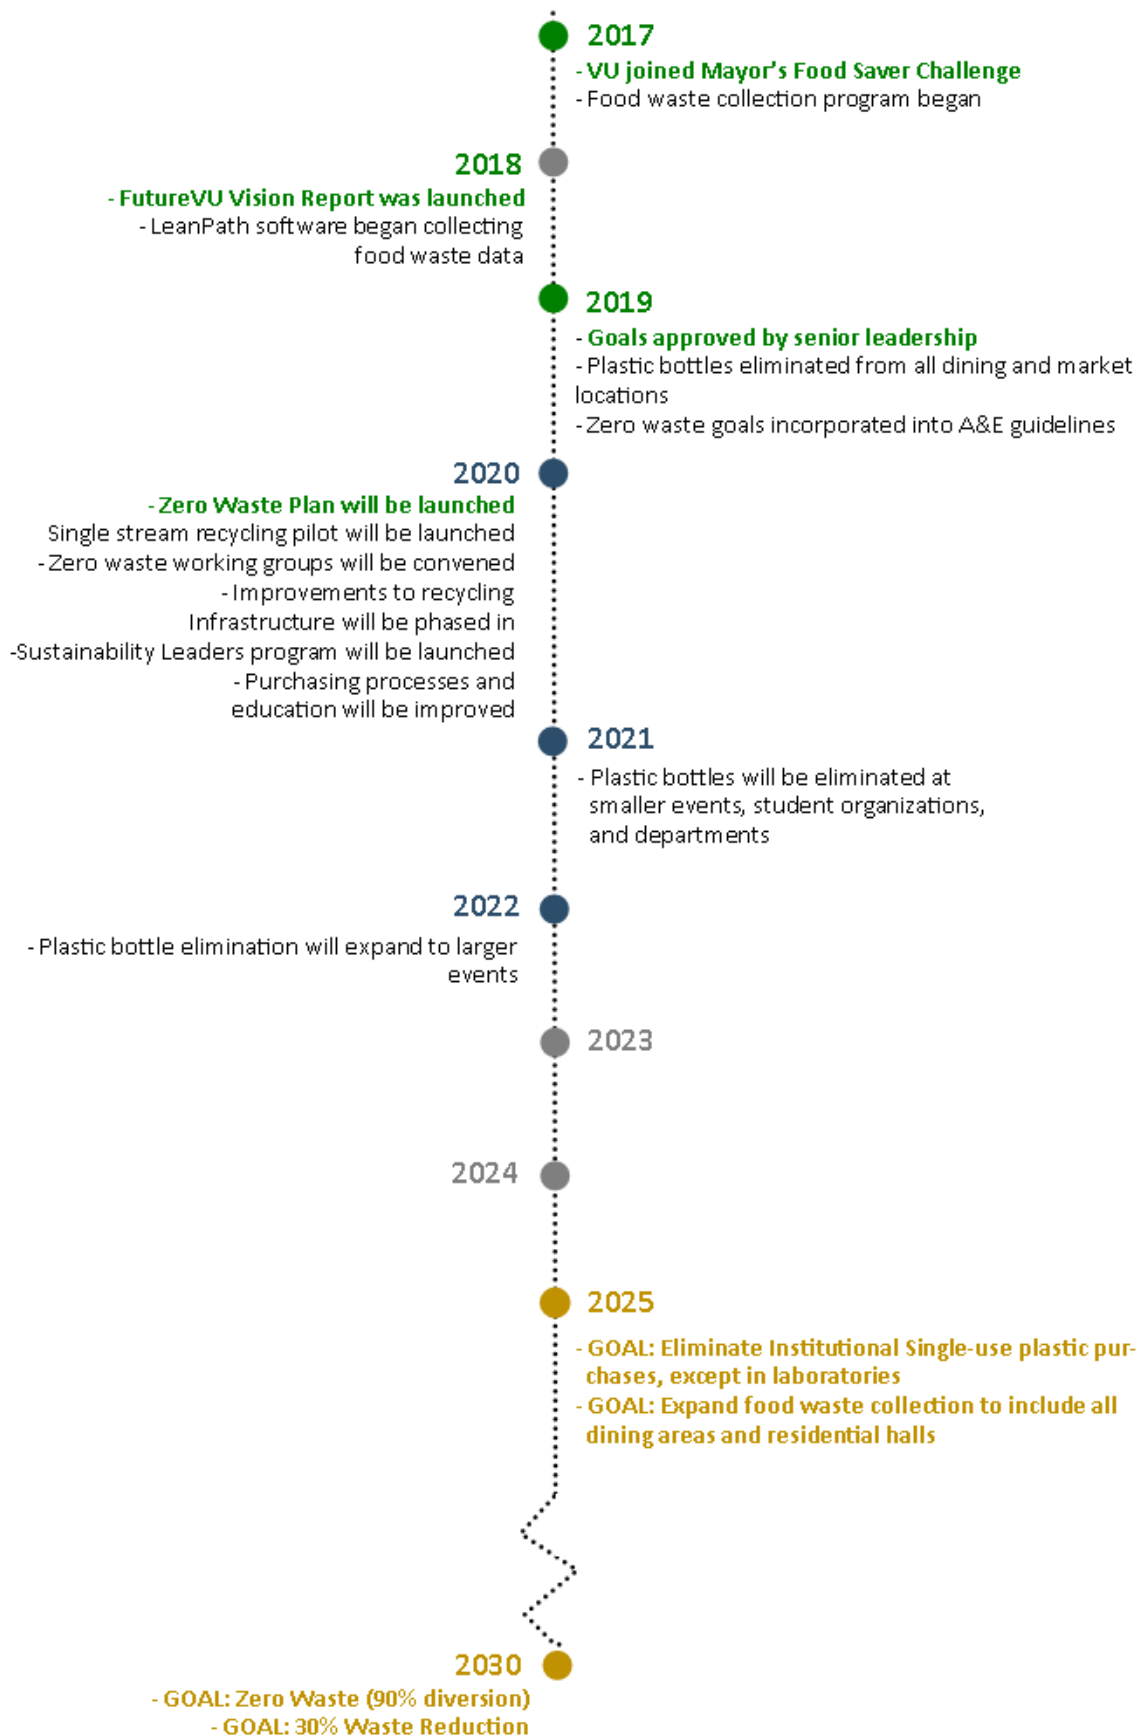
2017
- VU joined Mayor's Food Saver Challenge
- Food waste collection program began

2018
- FutureVU Vision Report was launched
- LeanPath software began collecting food waste data

2019
- Goals approved by senior leadership
- Plastic bottles eliminated from all dining and market locations
- Zero waste goals incorporated into A&E guidelines

2020
- Zero Waste Plan will be launched
Single stream recycling pilot will be launched
- Zero waste working groups will be convened
- Improvements to recycling Infrastructure will be phased in
-Sustainability Leaders program will be launched
- Purchasing processes and education will be improved

2021
- Plastic bottles will be eliminated at smaller events, student organizations, and departments

2022
- Plastic bottle elimination will expand to larger events

2023

2024

2025
- GOAL: Eliminate Institutional Single-use plastic purchases, except in laboratories
- GOAL: Expand food waste collection to include all dining areas and residential halls

2030
- GOAL: Zero Waste (90% diversion)
- GOAL: 30% Waste Reduction